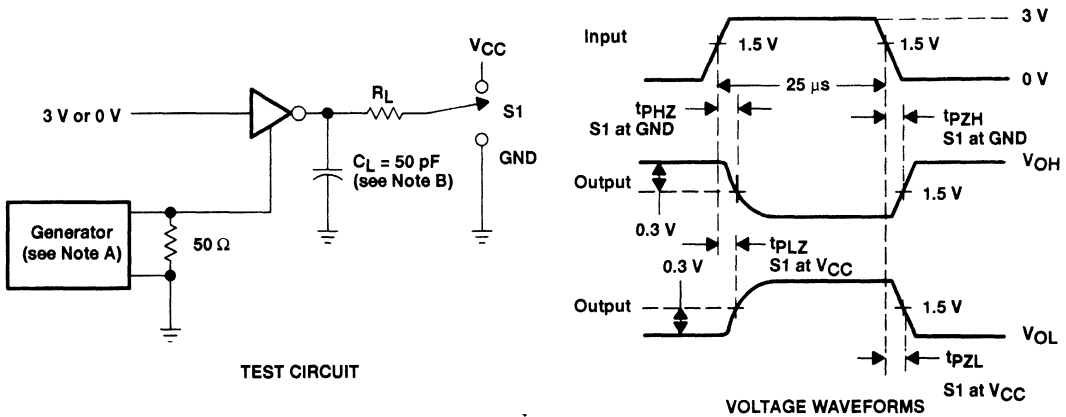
$V_{CC}$

3 V or 0 V

$R_L$

S1

GND

$C_L = 50$ pF
(see Note B)

Generator
(see Note A)

50 Ω

TEST CIRCUIT

Input

1.5 V

1.5 V

3 V

0 V

25 μs

$t_{PHZ}$
S1 at GND

$t_{PZH}$
S1 at GND

$V_{OH}$

Output

1.5 V

0.3 V

$t_{PLZ}$
S1 at $V_{CC}$

0.3 V

Output

1.5 V

$V_{OL}$

$t_{PZL}$

S1 at $V_{CC}$

VOLTAGE WAVEFORMS